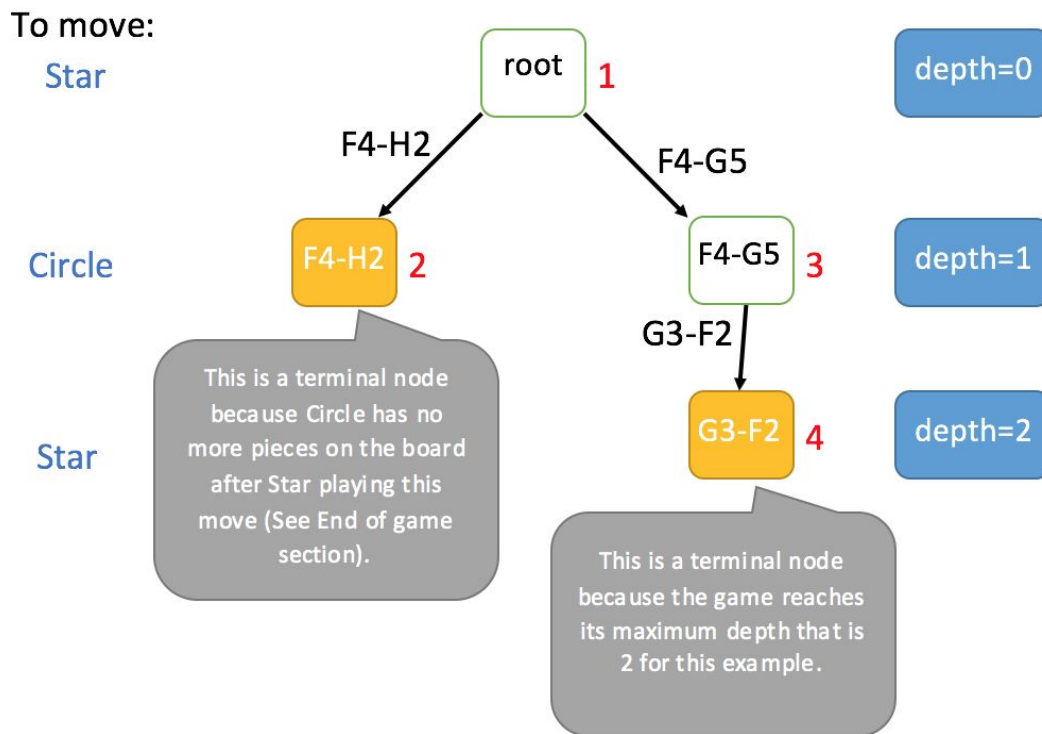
To move:

Star

root 1

depth=0

F4-H2

F4-G5

Circle

F4-H2 2

F4-G5 3

depth=1

G3-F2

This is a terminal node because Circle has no more pieces on the board after Star playing this move (See End of game section).

Star

G3-F2 4

depth=2

This is a terminal node because the game reaches its maximum depth that is 2 for this example.